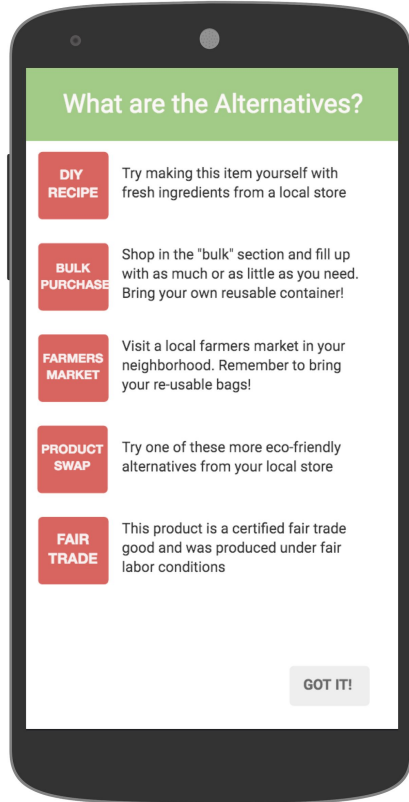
What are the Alternatives?

DIY RECIPE

Try making this item yourself with fresh ingredients from a local store

BULK PURCHASE

Shop in the "bulk" section and fill up with as much or as little as you need. Bring your own reusable container!

FARMERS MARKET

Visit a local farmers market in your neighborhood. Remember to bring your re-usable bags!

PRODUCT SWAP

Try one of these more eco-friendly alternatives from your local store

FAIR TRADE

This product is a certified fair trade good and was produced under fair labor conditions

GOT IT!